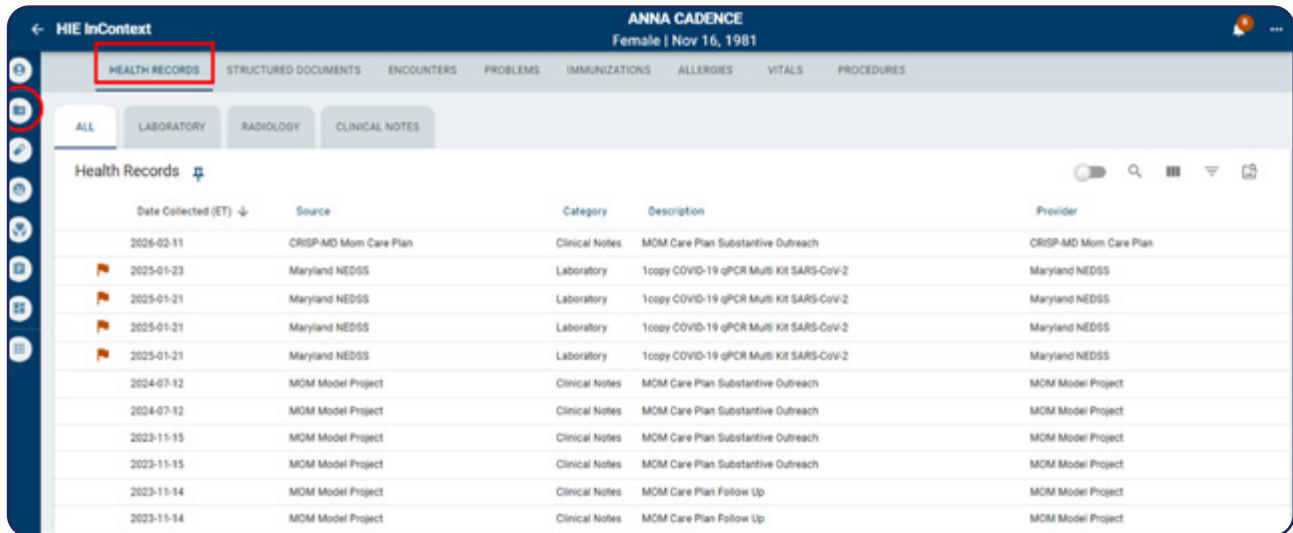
← HIE InContext

ANNA CADENCE
Female | Nov 16, 1981

HEALTH RECORDS STRUCTURED DOCUMENTS ENCOUNTERS PROBLEMS IMMUNIZATIONS ALLERGIES VITALS PROCEDURES

ALL LABORATORY RADIOLOGY CLINICAL NOTES

Health Records

| Date Collected (ET) ↓ | Source | Category | Description | Provider |
|---|---|---|---|---|
| 2026-02-11 | CRISP-MD Mom Care Plan | Clinical Notes | MOM Care Plan Substantive Outreach | CRISP-MD Mom Care Plan |
| 2025-01-23 | Maryland NEDSS | Laboratory | 1copy COVID-19 qPCR Multi Kit SARS-CoV-2 | Maryland NEDSS |
| 2025-01-21 | Maryland NEDSS | Laboratory | 1copy COVID-19 qPCR Multi Kit SARS-CoV-2 | Maryland NEDSS |
| 2025-01-21 | Maryland NEDSS | Laboratory | 1copy COVID-19 qPCR Multi Kit SARS-CoV-2 | Maryland NEDSS |
| 2025-01-21 | Maryland NEDSS | Laboratory | 1copy COVID-19 qPCR Multi Kit SARS-CoV-2 | Maryland NEDSS |
| 2024-07-12 | MOM Model Project | Clinical Notes | MOM Care Plan Substantive Outreach | MOM Model Project |
| 2024-07-12 | MOM Model Project | Clinical Notes | MOM Care Plan Substantive Outreach | MOM Model Project |
| 2023-11-15 | MOM Model Project | Clinical Notes | MOM Care Plan Substantive Outreach | MOM Model Project |
| 2023-11-15 | MOM Model Project | Clinical Notes | MOM Care Plan Substantive Outreach | MOM Model Project |
| 2023-11-14 | MOM Model Project | Clinical Notes | MOM Care Plan Follow Up | MOM Model Project |
| 2023-11-14 | MOM Model Project | Clinical Notes | MOM Care Plan Follow Up | MOM Model Project |